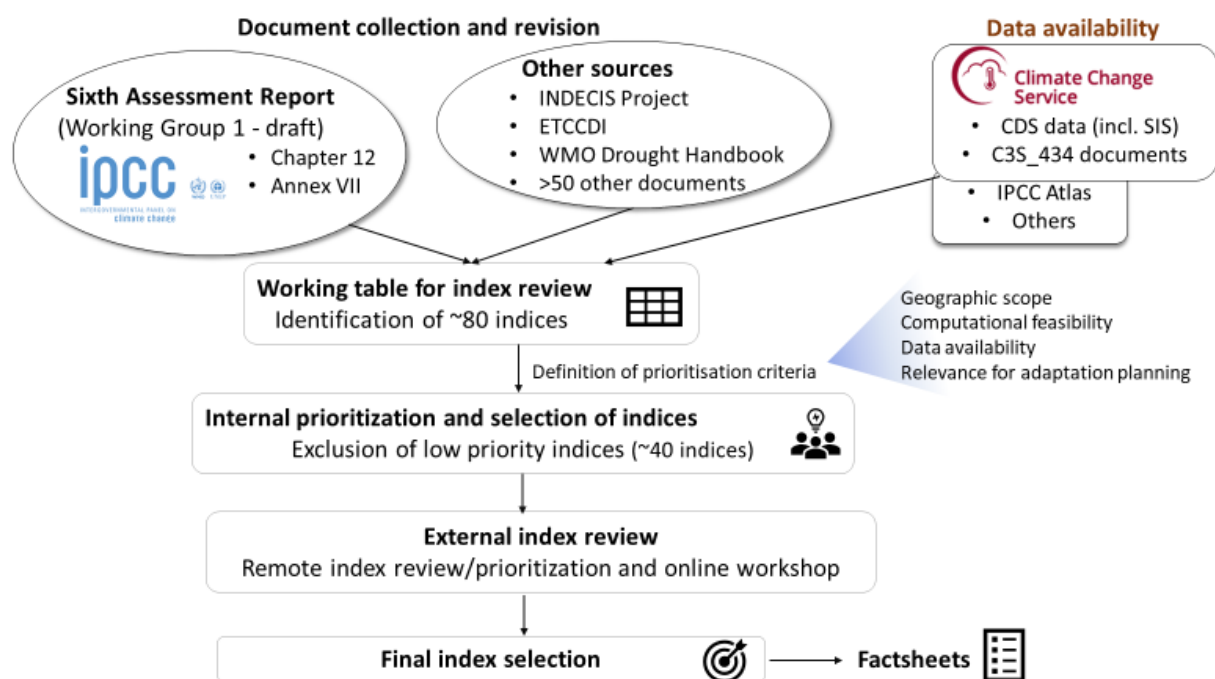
Document collection and revision

Data availability

Sixth Assessment Report
(Working Group 1 - draft)
ipcc
INTERGOVERNMENTAL PANEL ON climate change
WMO UNEP
• Chapter 12
• Annex VII

Other sources
• INDECIS Project
• ETCCDI
• WMO Drought Handbook
• >50 other documents

Climate Change Service
• CDS data (incl. SIS)
• C3S_434 documents
• IPCC Atlas
• Others

Working table for index review
Identification of ~80 indices

Definition of prioritisation criteria

Geographic scope
Computational feasibility
Data availability
Relevance for adaptation planning

Internal prioritization and selection of indices
Exclusion of low priority indices (~40 indices)

External index review
Remote index review/prioritization and online workshop

Final index selection

Factsheets